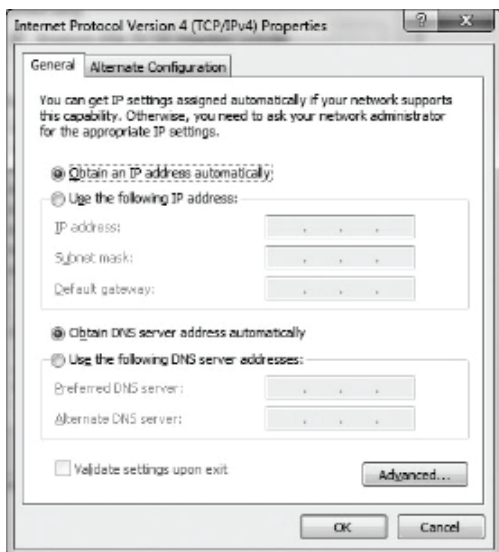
Internet Protocol Version 4 (TCP/IPv4) Properties

?

X

General

Alternate Configuration

You can get IP settings assigned automatically if your network supports this capability. Otherwise, you need to ask your network administrator for the appropriate IP settings.

Obtain an IP address automatically

Use the following IP address:

IP address:

Subnet mask:

Default gateway:

Obtain DNS server address automatically

Use the following DNS server addresses:

Preferred DNS server:

Alternate DNS server:

Validate settings upon exit

Advanced...

OK

Cancel